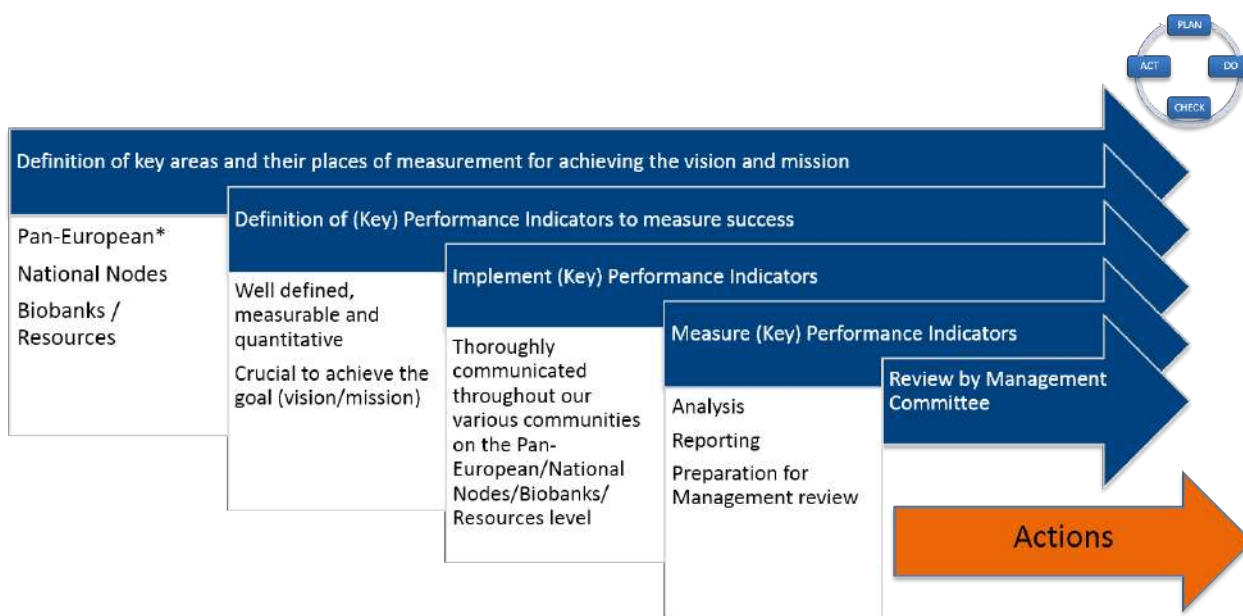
PLAN
ACT
DO
CHECK

Definition of key areas and their places of measurement for achieving the vision and mission

Pan-European*
National Nodes
Biobanks / Resources

Definition of (Key) Performance Indicators to measure success

Well defined, measurable and quantitative
Crucial to achieve the goal (vision/mission)

Implement (Key) Performance Indicators

Thoroughly communicated throughout our various communities on the Pan-European/National Nodes/Biobanks/ Resources level

Measure (Key) Performance Indicators

Analysis
Reporting
Preparation for Management review

Review by Management Committee

Actions